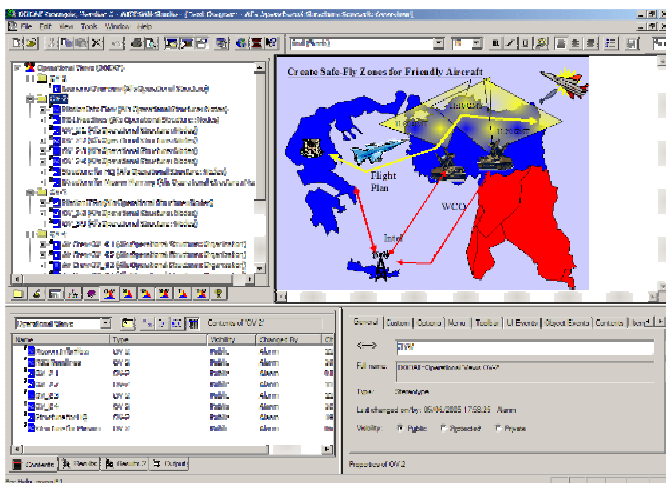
File Edit View Tools Window Help

Create Safe-Fly Zones for Friendly Aircraft

Flight Plan

WEZ

Intel

Operational Views (DODAF)

Operational Views

Contents of 'OV-2'

| Name | Type | Visibility | Changed By |
|---|---|---|---|
| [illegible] | OV-2 | Public | Alarm |
| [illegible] | OV-2 | Public | Alarm |
| OV-2.1 | OV-2 | Public | Alarm |
| OV-2.2 | OV-2 | Public | Alarm |
| OV_2.3 | OV-2 | Public | Alarm |
| OV_2.4 | OV-2 | Public | Alarm |
| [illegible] | OV-2 | Public | Alarm |
| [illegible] | OV-2 | Public | Alarm |

Contents | Favorites | Results 2 | Output

General | Custom | Columns | Menu | Toolbar | UI Events | Object Events | Contents | Icon

OV-2

Full name: DODAF::Operational Views::OV-2

Type: Stereotype

Last changed on/by: 05/06/2005 17:58:22 Alarm

Visibility: Public Protected Private

Properties of 'OV-2'

For Help, press F1